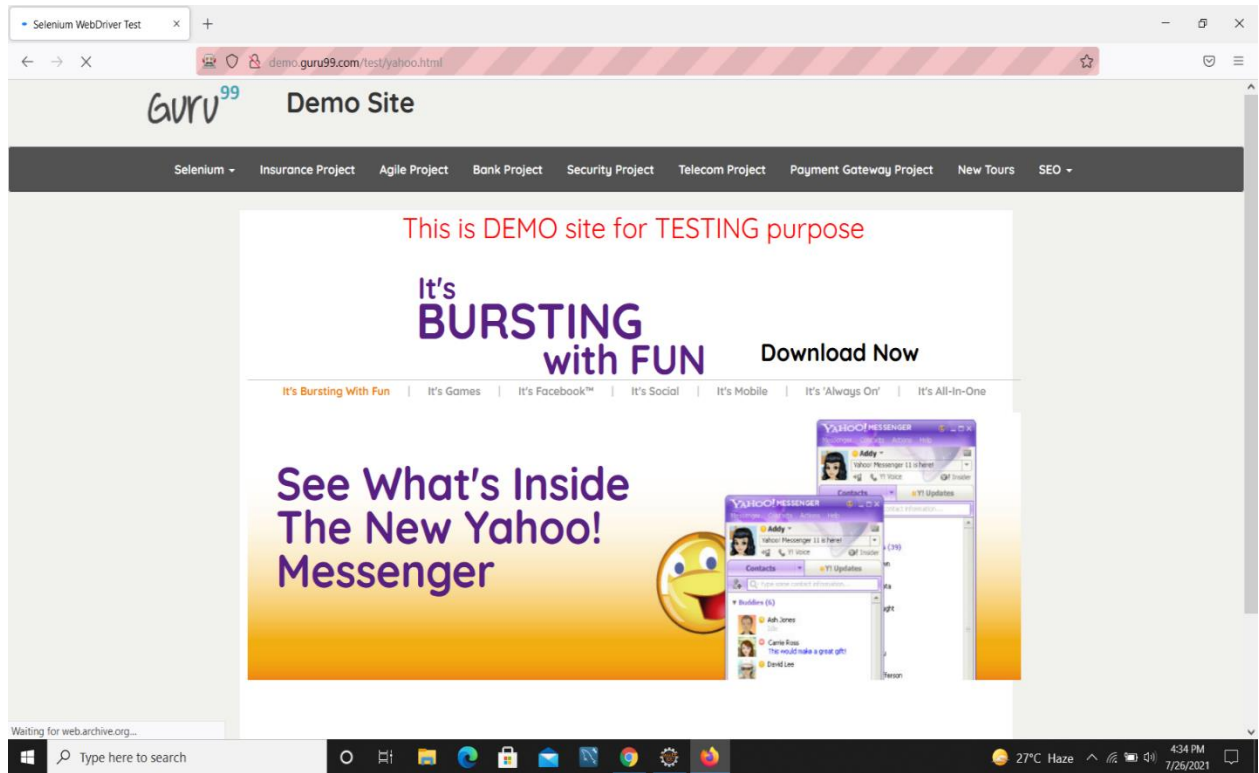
Selenium WebDriver Test × +

demo.guru99.com/test/yahoo.html

Guru99 Demo Site

Selenium ▾ Insurance Project Agile Project Bank Project Security Project Telecom Project Payment Gateway Project New Tours SEO ▾

This is DEMO site for TESTING purpose

It's BURSTING with FUN

Download Now

It's Bursting With Fun | It's Games | It's Facebook™ | It's Social | It's Mobile | It's 'Always On' | It's All-In-One

See What's Inside The New Yahoo! Messenger

YAHOO! MESSENGER

Addy

Yahoo! Messenger 11 is here!

Y! Voice

Insider

Contacts

Y! Updates

YAHOO! MESSENGER

Addy

Yahoo! Messenger 11 is here!

Y! Voice

Insider

Contacts

Y! Updates

Type name contact information...

Buddies (6)

Ash Jones

Carrie Ross

This would make a great gift!

David Lee

Waiting for web.archive.org...

Type here to search

27°C Haze

4:34 PM
7/26/2021